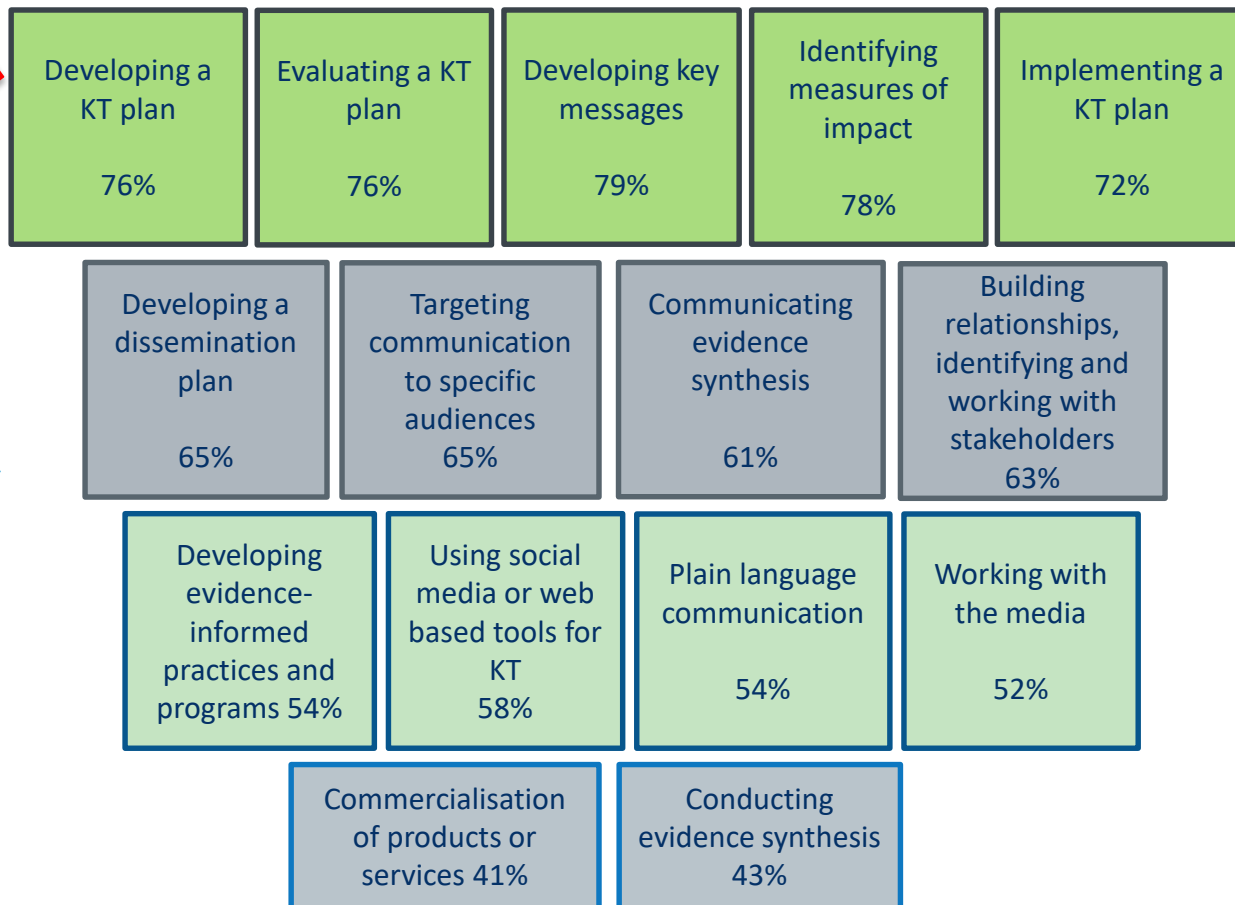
Developing a KT plan

76%

Evaluating a KT plan

76%

Developing key messages

79%

Identifying measures of impact

78%

Implementing a KT plan

72%

Developing a dissemination plan

65%

Targeting communication to specific audiences

65%

Communicating evidence synthesis

61%

Building relationships, identifying and working with stakeholders

63%

Developing evidence-informed practices and programs 54%

Using social media or web based tools for KT

58%

Plain language communication

54%

Working with the media

52%

Commercialisation of products or services 41%

Conducting evidence synthesis

43%